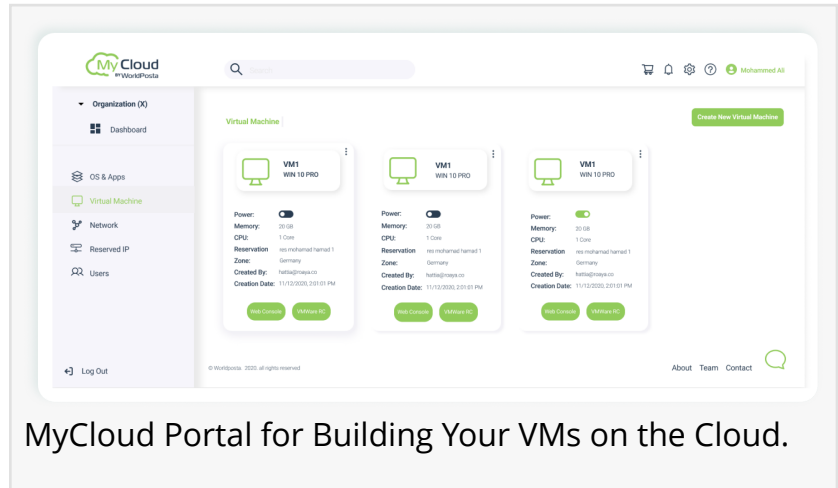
My Cloud
BY WorldPosta

Search

Mohammed Ali

Organization (X)

Dashboard

OS & Apps

Virtual Machine

Network

Reserved IP

Users

Log Out

Virtual Machine

Create New Virtual Machine

VM1
WIN 10 PRO

Power:
Memory: 20 GB
CPU: 1 Core
Reservation: res mohamad hamad 1
Zone: Germany
Created By: fattia@maya.co
Creation Date: 11/12/2020, 2:01:01 PM

Web Console
VMWare RC

VM1
WIN 10 PRO

Power:
Memory: 20 GB
CPU: 1 Core
Reservation: res mohamad hamad 1
Zone: Germany
Created By: fattia@maya.co
Creation Date: 11/12/2020, 2:01:01 PM

Web Console
VMWare RC

VM1
WIN 10 PRO

Power:
Memory: 20 GB
CPU: 1 Core
Reservation: res mohamad hamad 1
Zone: Germany
Created By: fattia@maya.co
Creation Date: 11/12/2020, 2:01:01 PM

Web Console
VMWare RC

© Worldposta 2020. all rights reserved

About Team Contact

MyCloud Portal for Building Your VMs on the Cloud.